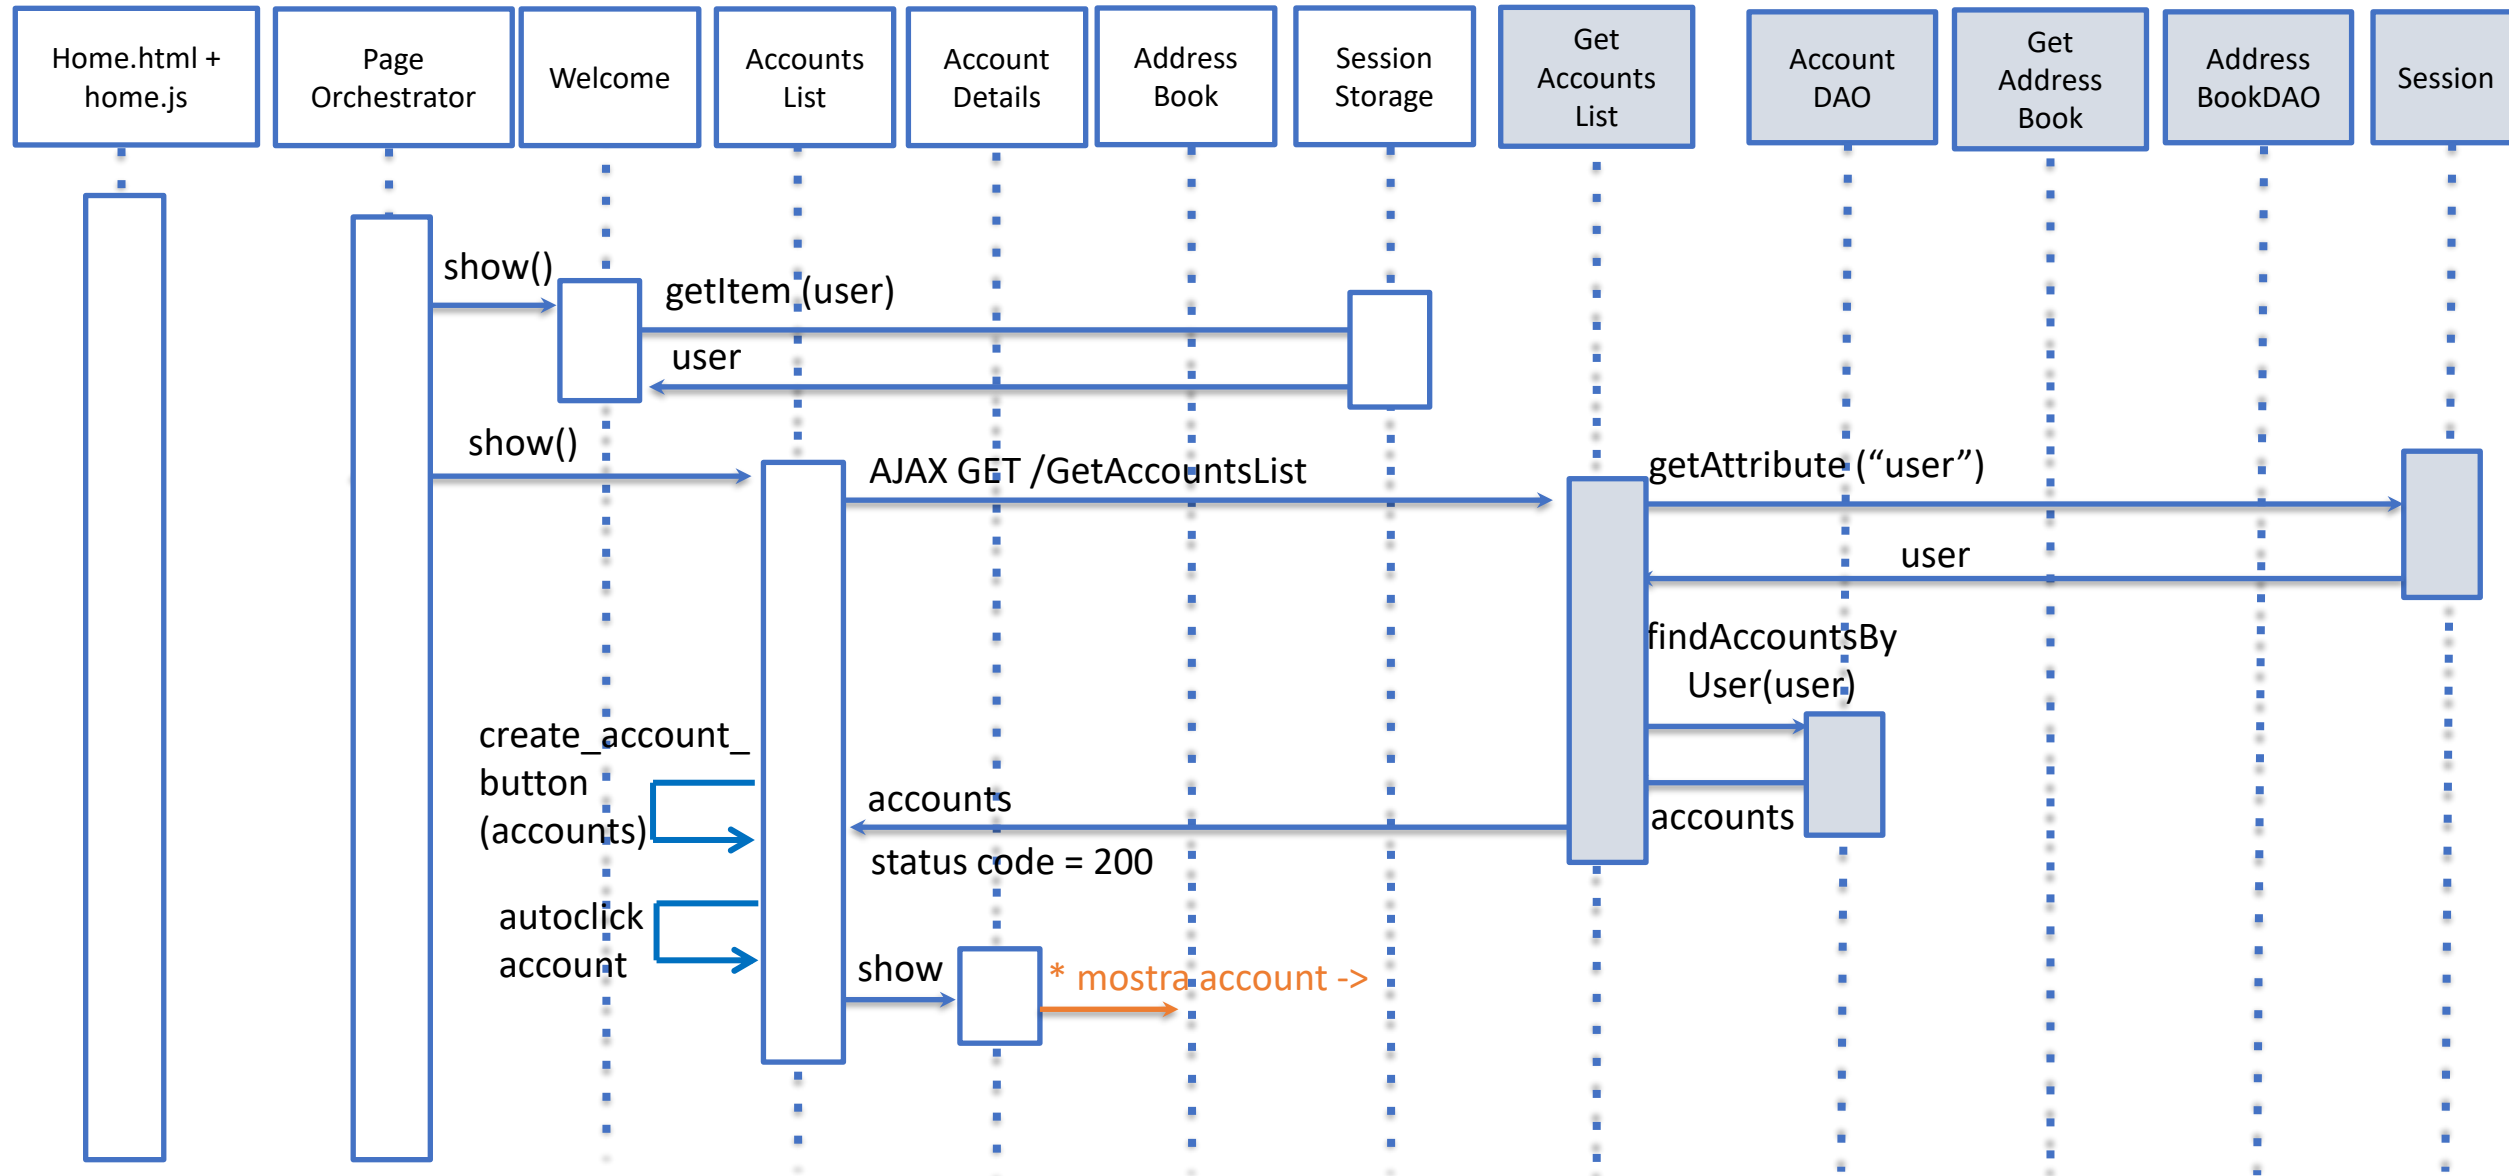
Home.html + home.js

Page Orchestrator

Welcome

Accounts List

Account Details

Address Book

Session Storage

Get Accounts List

Account DAO

Get Address Book

Address BookDAO

Session

show()

getItem (user)

user

show()

AJAX GET /GetAccountsList

getAttribute ("user")

user

findAccountsBy User(user)

create_account_ button (accounts)

accounts

accounts

status code = 200

autoclick account

show

* mostra account ->